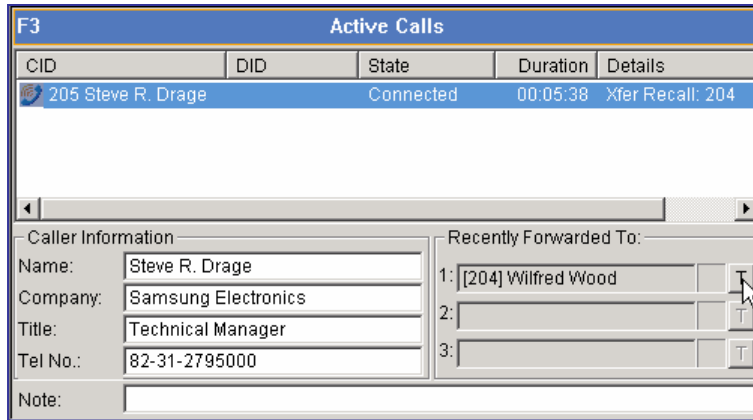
F3

Active Calls

| CID | DID | State | Duration | Details |
|---|---|---|---|---|
| 205 Steve R. Drage | | Connected | 00:05:38 | Xfer Recall: 204 |

Caller Information

Name: Steve R. Drage

Company: Samsung Electronics

Title: Technical Manager

Tel No.: 82-31-2795000

Recently Forwarded To:

1: [204] Wilfred Wood T

2: T

3: T

Note: